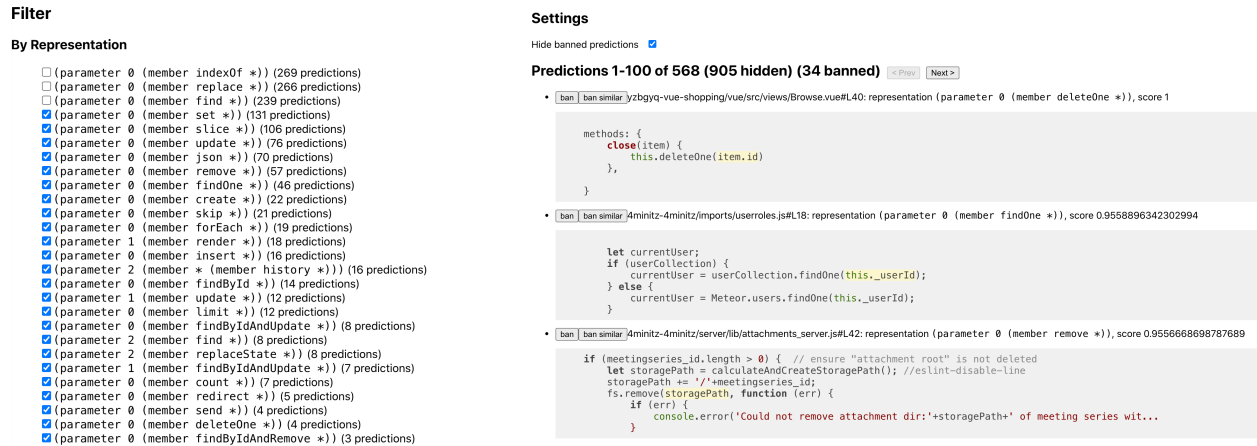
Filter

By Representation

(parameter 0 (member indexOf *)) (269 predictions)
(parameter 0 (member replace *)) (266 predictions)
(parameter 0 (member find *)) (239 predictions)
(parameter 0 (member set *)) (131 predictions)
(parameter 0 (member slice *)) (106 predictions)
(parameter 0 (member update *)) (76 predictions)
(parameter 0 (member json *)) (70 predictions)
(parameter 0 (member remove *)) (57 predictions)
(parameter 0 (member findOne *)) (46 predictions)
(parameter 0 (member create *)) (22 predictions)
(parameter 0 (member skip *)) (21 predictions)
(parameter 0 (member forEach *)) (19 predictions)
(parameter 1 (member render *)) (18 predictions)
(parameter 0 (member insert *)) (16 predictions)
(parameter 2 (member * (member history *))) (16 predictions)
(parameter 0 (member findById *)) (14 predictions)
(parameter 1 (member update *)) (12 predictions)
(parameter 0 (member limit *)) (12 predictions)
(parameter 0 (member findByIdAndUpdate *)) (8 predictions)
(parameter 2 (member find *)) (8 predictions)
(parameter 2 (member replaceState *)) (8 predictions)
(parameter 1 (member findByIdAndUpdate *)) (7 predictions)
(parameter 0 (member count *)) (7 predictions)
(parameter 0 (member redirect *)) (5 predictions)
(parameter 0 (member send *)) (4 predictions)
(parameter 0 (member deleteOne *)) (4 predictions)
(parameter 0 (member findByIdAndRemove *)) (3 predictions)

Settings

Hide banned predictions

Predictions 1-100 of 568 (905 hidden) (34 banned) < Prev Next >

ban ban similar yzbgyq-vue-shopping/vue/src/views/Browse.vue#L40: representation (parameter 0 (member deleteOne *)), score 1

methods: {
    close(item) {
        this.deleteOne(item.id)
    },

}

ban ban similar 4minitz-4minitz/imports/userroles.js#L18: representation (parameter 0 (member findOne *)), score 0.9558896342302994

let currentUser;
if (userCollection) {
    currentUser = userCollection.findOne(this._userId);
} else {
    currentUser = Meteor.users.findOne(this._userId);
}

ban ban similar 4minitz-4minitz/server/lib/attachments_server.js#L42: representation (parameter 0 (member remove *)), score 0.9556668698787689

if (meetingseries_id.length > 0) {  // ensure "attachment root" is not deleted
    let storagePath = calculateAndCreateStoragePath(); //eslint-disable-line
    storagePath += '/'+meetingseries_id;
    fs.remove(storagePath, function (err) {
        if (err) {
            console.error('Could not remove attachment dir:'+storagePath+' of meeting series wit...
        }